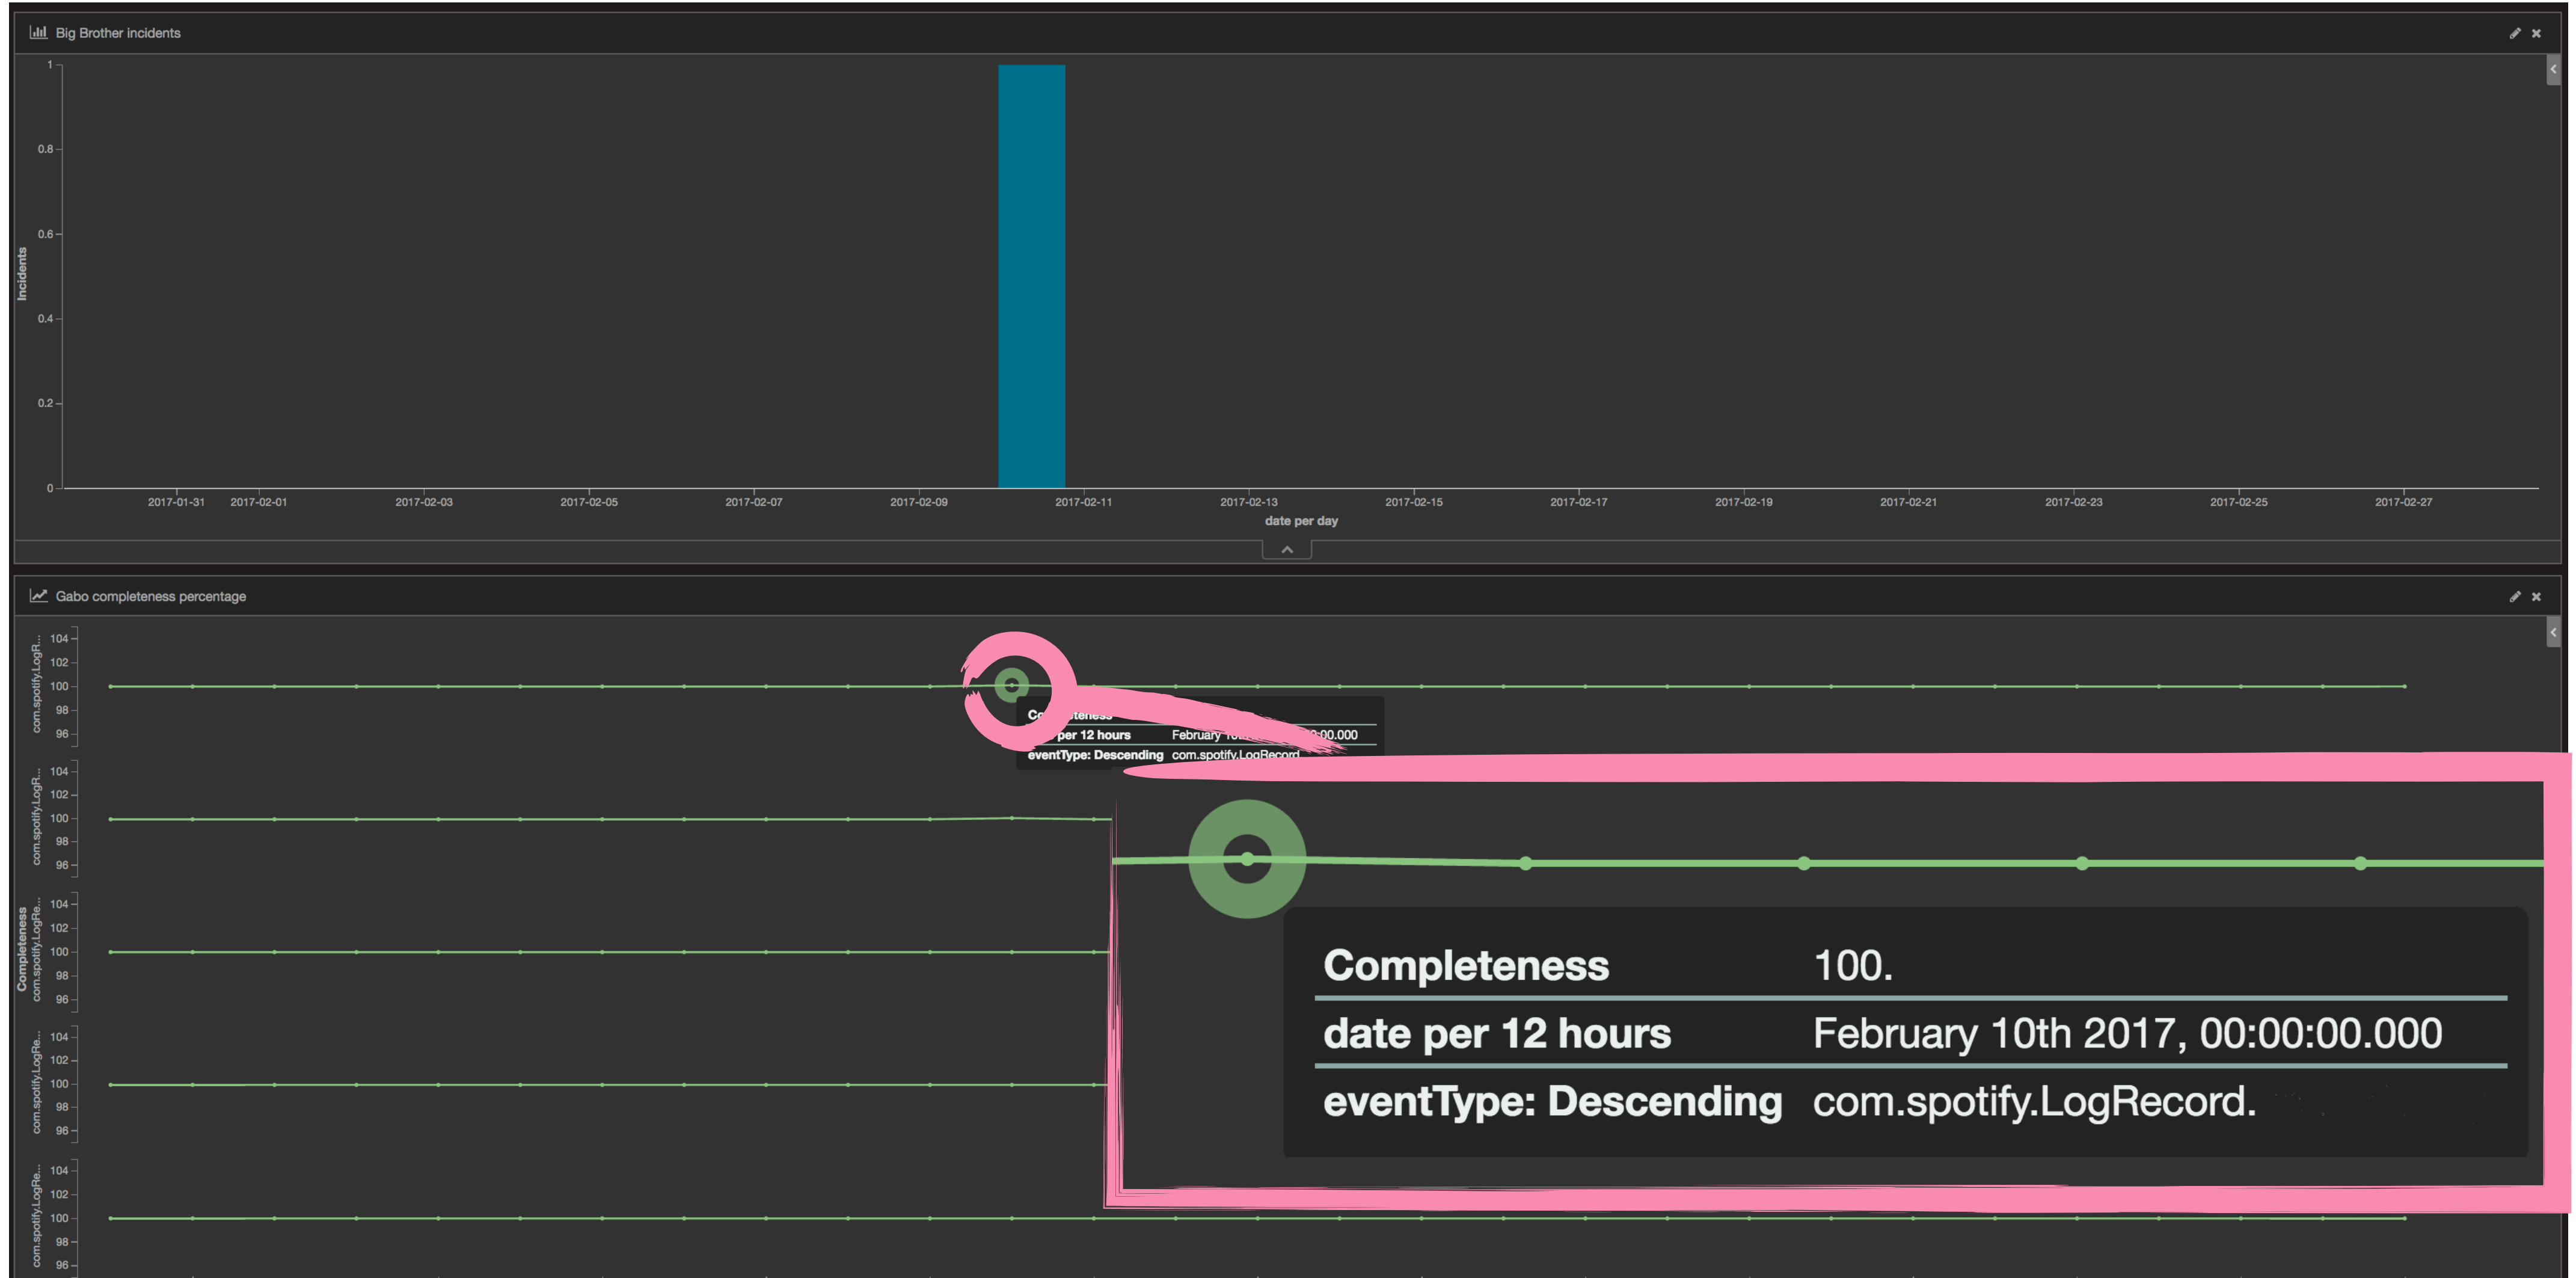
Big Brother incidents

Incidents

1
0.8
0.6
0.4
0.2
0

2017-01-31 2017-02-01 2017-02-03 2017-02-05 2017-02-07 2017-02-09 2017-02-11 2017-02-13 2017-02-15 2017-02-17 2017-02-19 2017-02-21 2017-02-23 2017-02-25 2017-02-27

date per day

Gabo completeness percentage

Completeness

com.spotify.LogR...
104
102
100
98
96

com.spotify.LogR...
104
102
100
98
96

com.spotify.LogRe...
104
102
100
98
96

com.spotify.LogRe...
104
102
100
98
96

com.spotify.LogRe...
104
102
100
98
96

Co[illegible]teness
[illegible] per 12 hours February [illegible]:00.000
eventType: Descending com.spotify.LogRecord

| Completeness | 100. |
|---|---|
| date per 12 hours | February 10th 2017, 00:00:00.000 |
| eventType: Descending | com.spotify.LogRecord. |